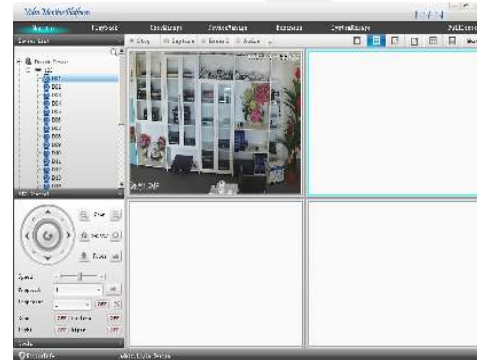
Video Monitor Platform

Monitor
Playback
Configure
System Manage
Resource
Device Manage

Device List

Device Group
D01
D02
D03
D04
D05
D06
D07
D08
D09
D10
D11
D12
D13

Stop
Capture
Record
Audio

PTZ Control

Focus
Iris
Zoom

Speed
Preset
Cruise

Light
Wiper
OFF
OFF
OFF
OFF

Tools

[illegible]
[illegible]